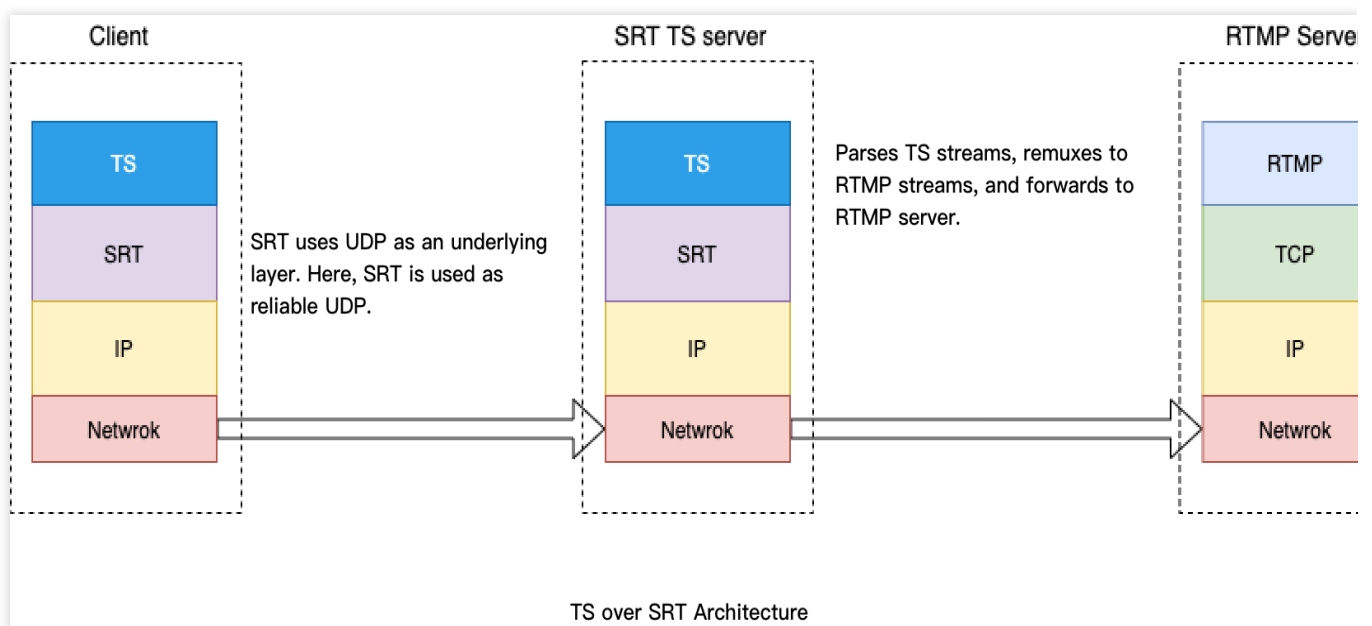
Client

TS

SRT

IP

Netwrok

SRT uses UDP as an underlying layer. Here, SRT is used as reliable UDP.

SRT TS server

TS

SRT

IP

Netwrok

Parses TS streams, remuxes to RTMP streams, and forwards to RTMP server.

RTMP Serve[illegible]

RTMP

TCP

IP

Netwrok

TS over SRT Architecture